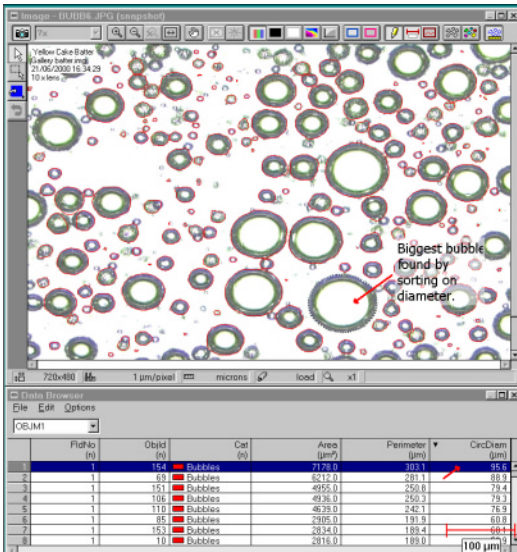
Image - BUBB6.JPG (snapshot)

7x

Yellow Cake Batter
Gallery batter.img
21/06/2000 16:34:29
10 x lens

Biggest bubble found by sorting on diameter.

720x480 | 1 µm/pixel | microns | load | x1

Data Browser
File Edit Options
OBJM1

| | FldNo (n) | ObjId (n) | Cat (n) | Area (µm²) | Perimeter (µm) | CircDiam (µm) |
|---|---|---|---|---|---|---|
| 1 | 1 | 154 | Bubbles | 7178.0 | 303.1 | 95.6 |
| 2 | 1 | 69 | Bubbles | 6212.0 | 281.1 | 88.9 |
| 3 | 1 | 151 | Bubbles | 4955.0 | 250.8 | 79.4 |
| 4 | 1 | 106 | Bubbles | 4936.0 | 250.3 | 79.3 |
| 5 | 1 | 110 | Bubbles | 4639.0 | 242.1 | 76.9 |
| 6 | 1 | 85 | Bubbles | 2905.0 | 191.9 | 60.8 |
| 7 | 1 | 153 | Bubbles | 2834.0 | 189.4 | 60.1 |
| 8 | 1 | 10 | Bubbles | 2816.0 | 189.0 | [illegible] |

100 µm